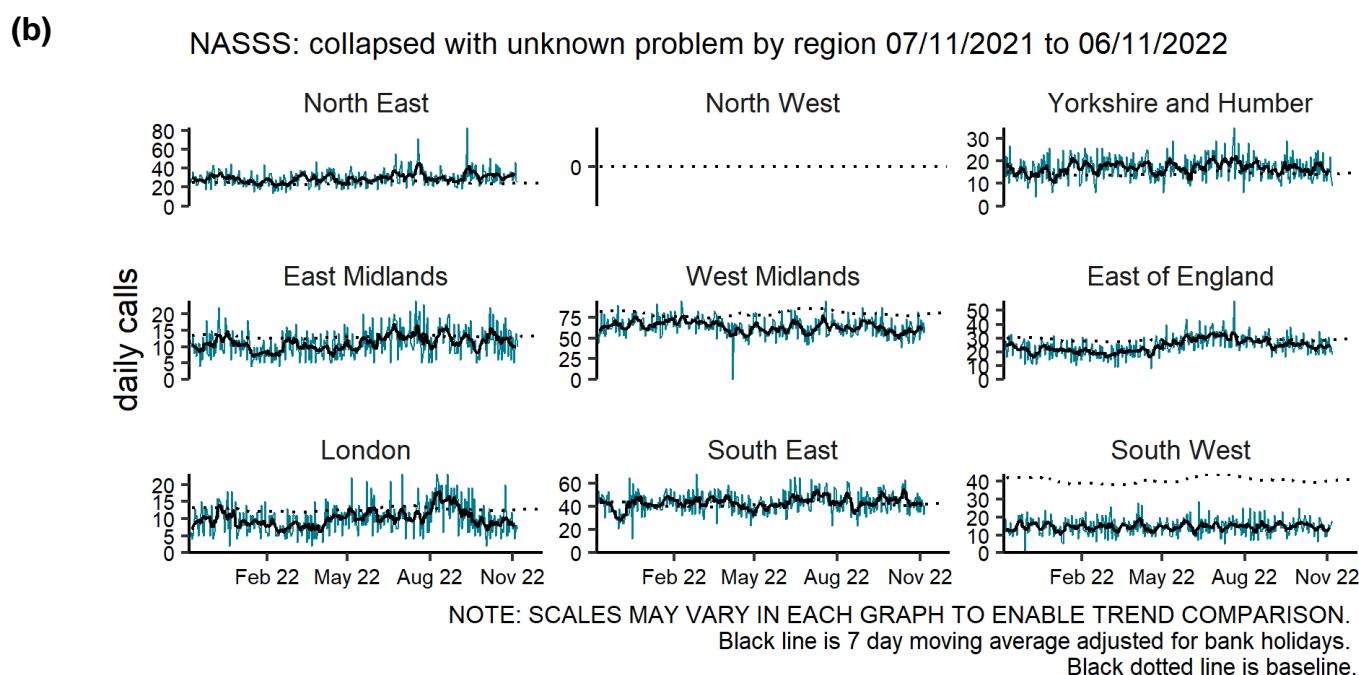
(b)

NASSS: collapsed with unknown problem by region 07/11/2021 to 06/11/2022

daily calls

North East
80
60
40
20
0

North West
0

Yorkshire and Humber
30
20
10
0

East Midlands
20
15
10
5
0

West Midlands
75
50
25
0

East of England
50
40
30
20
10
0

London
20
15
10
5
0

South East
60
40
20
0

South West
40
30
20
10
0

Feb 22 May 22 Aug 22 Nov 22
Feb 22 May 22 Aug 22 Nov 22
Feb 22 May 22 Aug 22 Nov 22

NOTE: SCALES MAY VARY IN EACH GRAPH TO ENABLE TREND COMPARISON.
Black line is 7 day moving average adjusted for bank holidays.
Black dotted line is baseline.